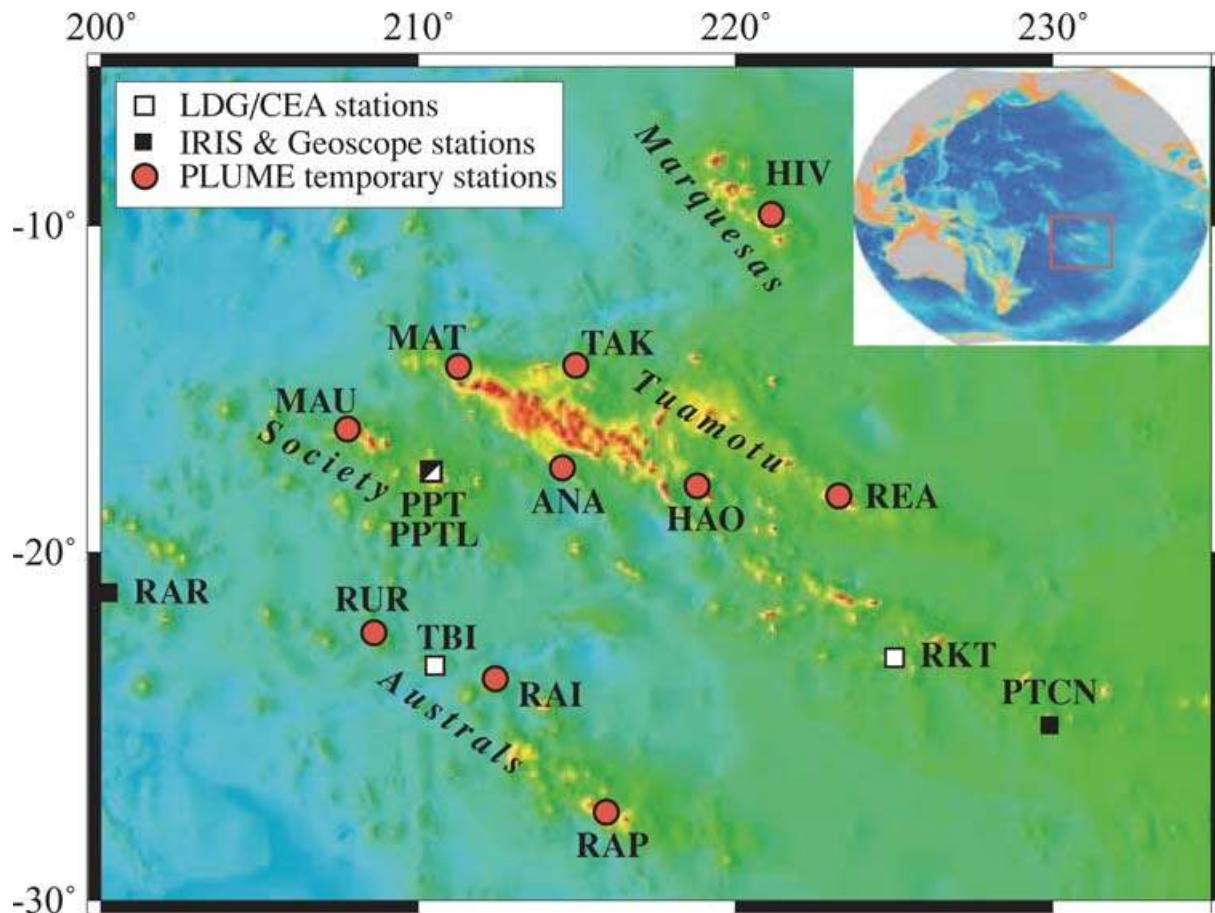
200° 210° 220° 230°

LDG/CEA stations
IRIS & Geoscope stations
PLUME temporary stations

-10°
-20°
-30°

Marquesas
HIV
MAT
TAK
Tuamotu
MAU
Society
PPT
PPTL
ANA
HAO
REA
RAR
RUR
TBI
RKT
PTCN
RAI
Australs
RAP